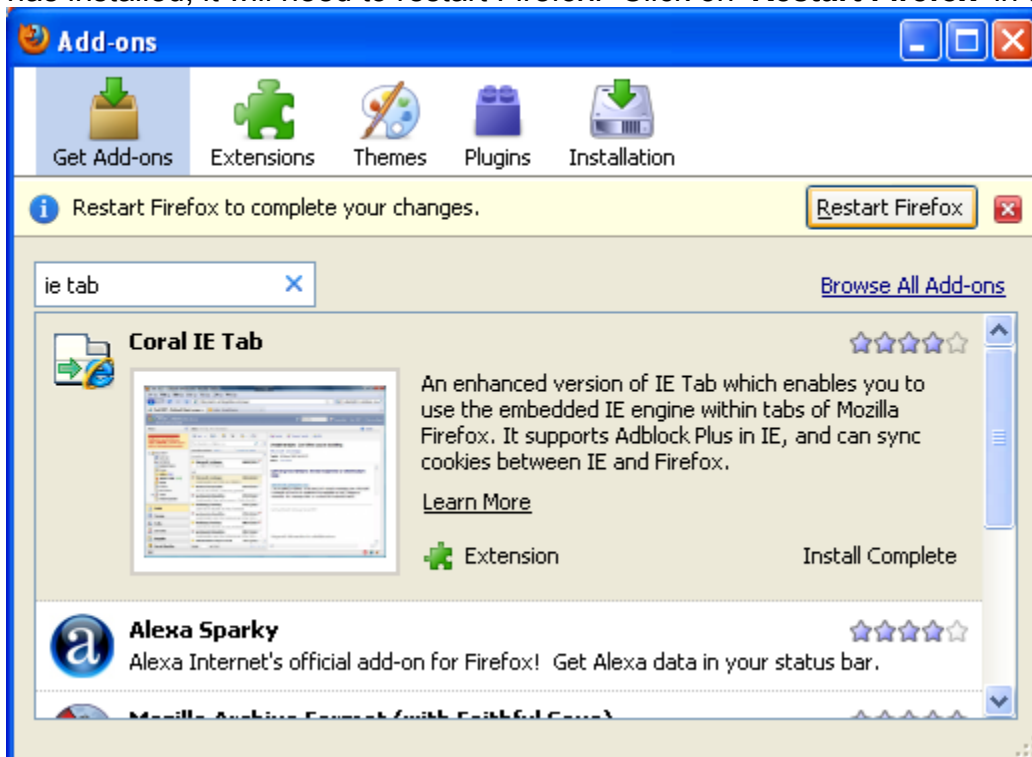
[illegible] installed, it will need to restart Firefox. Click on "Restart Firefox" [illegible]

Add-ons

Get Add-ons
Extensions
Themes
Plugins
Installation

Restart Firefox to complete your changes.
Restart Firefox

ie tab
Browse All Add-ons

Coral IE Tab
An enhanced version of IE Tab which enables you to use the embedded IE engine within tabs of Mozilla Firefox. It supports Adblock Plus in IE, and can sync cookies between IE and Firefox.
Learn More
Extension
Install Complete

Alexa Sparky
Alexa Internet's official add-on for Firefox! Get Alexa data in your status bar.

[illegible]